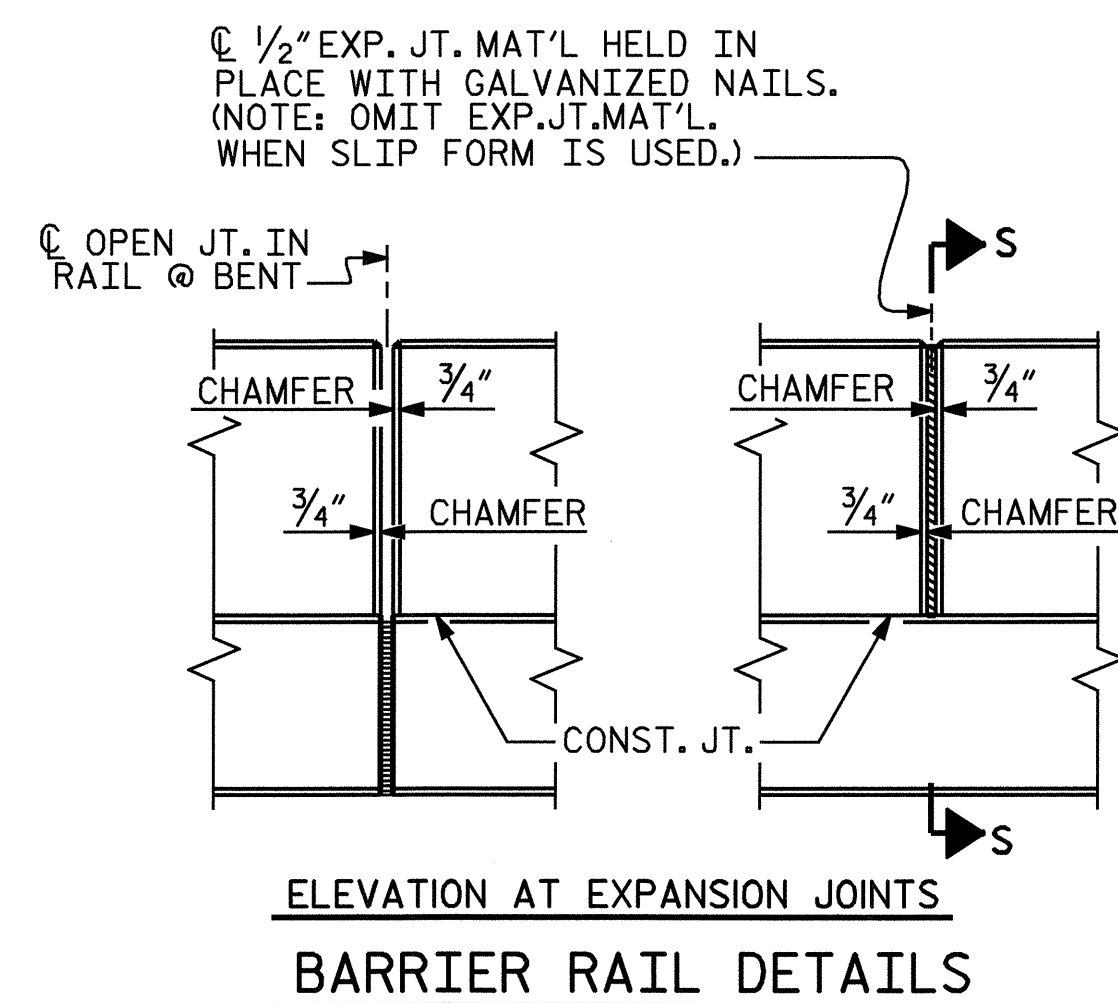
℄ $\frac{1}{2}$" EXP. JT. MAT'L HELD IN PLACE WITH GALVANIZED NAILS. (NOTE: OMIT EXP.JT.MAT'L. WHEN SLIP FORM IS USED.)

℄ OPEN JT. IN RAIL @ BENT

S

CHAMFER

$\frac{3}{4}$"

$\frac{3}{4}$"

CHAMFER

CHAMFER

$\frac{3}{4}$"

$\frac{3}{4}$"

CHAMFER

CONST. JT.

S

ELEVATION AT EXPANSION JOINTS

BARRIER RAIL DETAILS